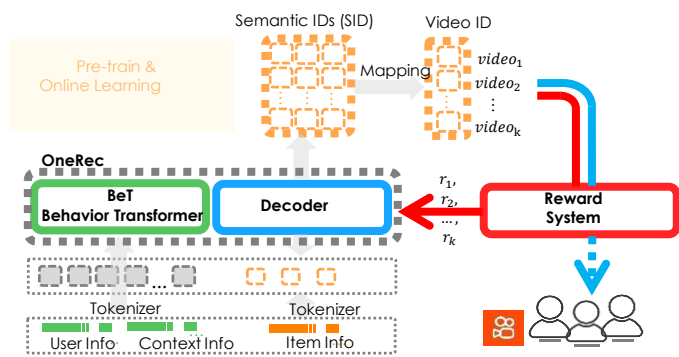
Semantic IDs (SID)

Video ID

Pre-train &
Online Learning

Mapping

$video_1$
$video_2$
⋮
$video_k$

OneRec

BeT
Behavior Transformer

Decoder

$r_1$,
$r_2$,
...,
$r_k$

Reward
System

...

Tokenizer

Tokenizer

User Info

Context Info

Item Info